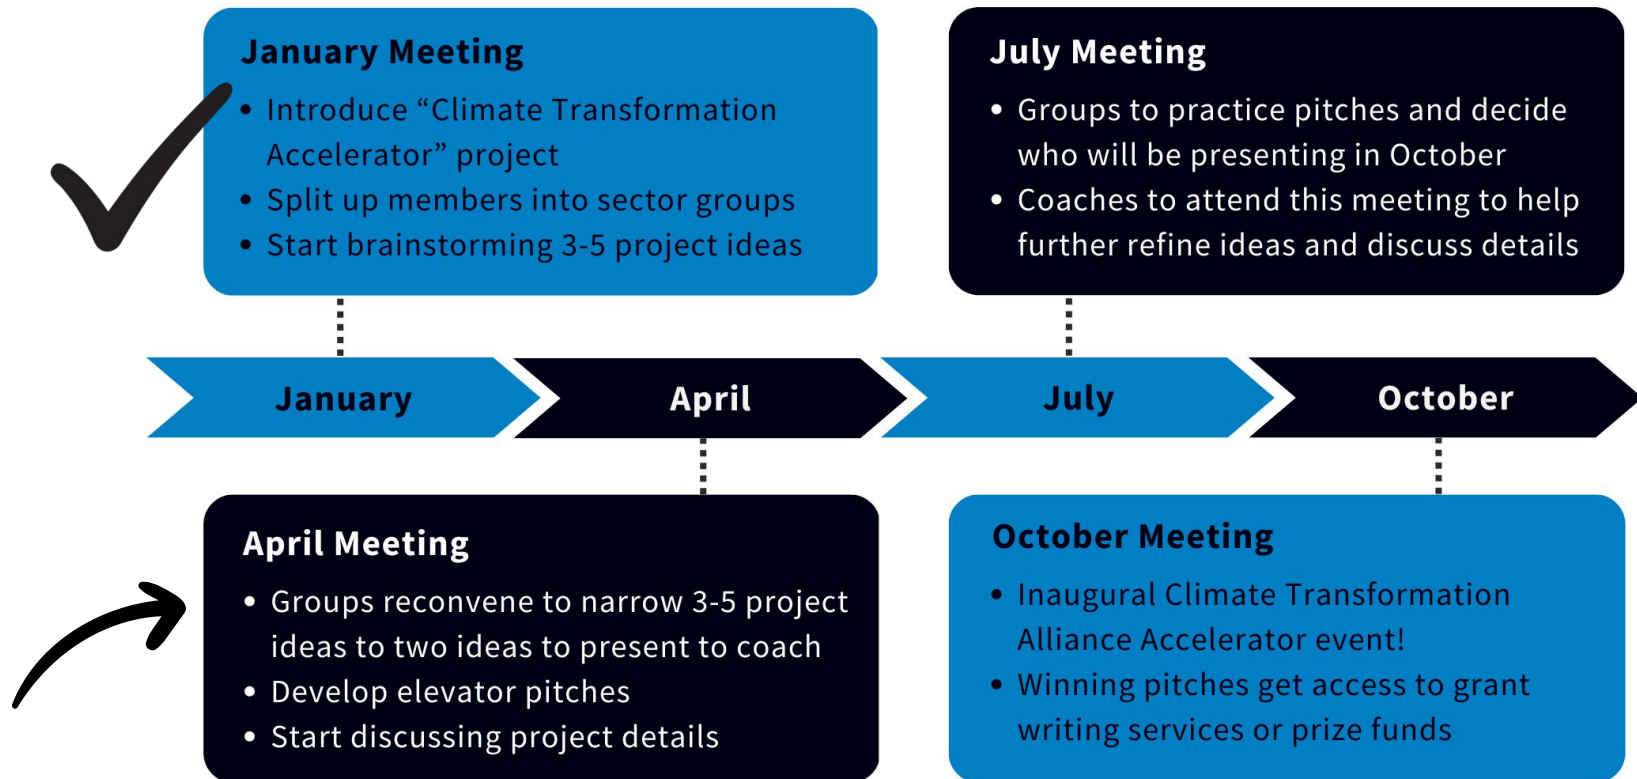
January Meeting

- Introduce “Climate Transformation Accelerator” project
- Split up members into sector groups
- Start brainstorming 3-5 project ideas

July Meeting

- Groups to practice pitches and decide who will be presenting in October
- Coaches to attend this meeting to help further refine ideas and discuss details

January

April

July

October

April Meeting

- Groups reconvene to narrow 3-5 project ideas to two ideas to present to coach
- Develop elevator pitches
- Start discussing project details

October Meeting

- Inaugural Climate Transformation Alliance Accelerator event!
- Winning pitches get access to grant writing services or prize funds